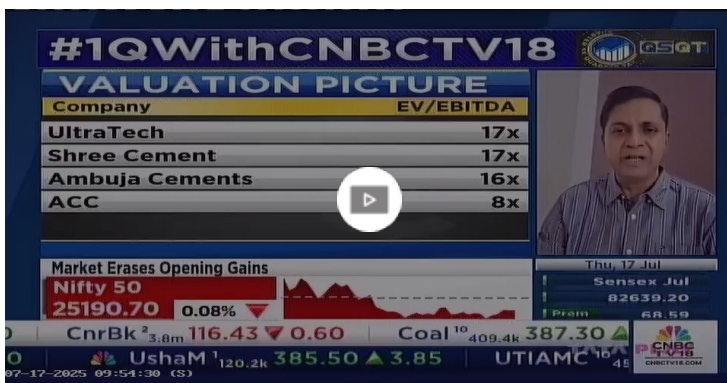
#1QWithCNBCTV18

QSQT

VALUATION PICTURE

| Company | EV/EBITDA |
|---|---|
| UltraTech | 17x |
| Shree Cement | 17x |
| Ambuja Cements | 16x |
| ACC | 8x |

Market Erases Opening Gains

Nifty 50
25190.70 0.08%

Thu, 17 Jul
Sensex Jul
82639.20
Prem 68.59

CnrBk $^{2}$ 3.8m 116.43 0.60 Coal $^{10}$ 409.4k 387.30

UshaM $^{1}$ 120.2k 385.50 3.85 UTIAMC 45

CNBC TV18
CNBCTV18.COM

07-17-2025 09:54:30 (S)